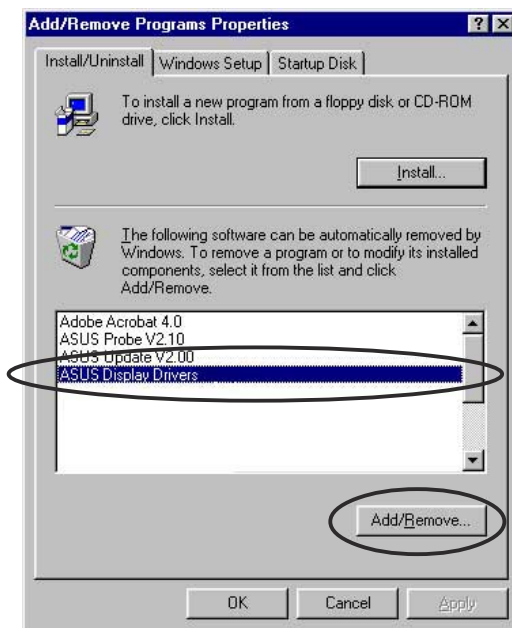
Add/Remove Programs Properties

? X

Install/Uninstall | Windows Setup | Startup Disk

To install a new program from a floppy disk or CD-ROM drive, click Install.

Install...

The following software can be automatically removed by Windows. To remove a program or to modify its installed components, select it from the list and click Add/Remove.

Adobe Acrobat 4.0
ASUS Probe V2.10
ASUS Update V2.00
ASUS Display Drivers

Add/Remove...

OK | Cancel | Apply